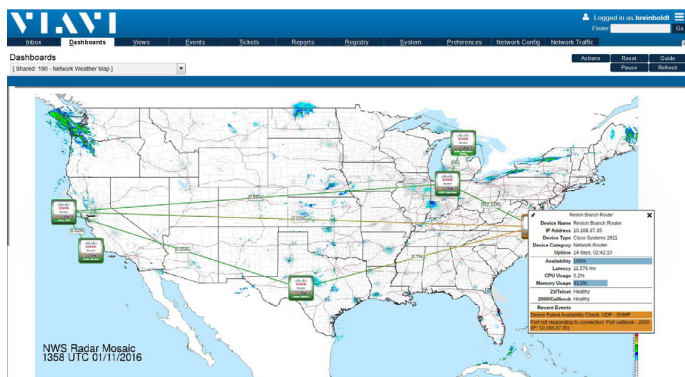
VIAVI

Logged in as breinboldt

Finder Go

Inbox Dashboards Views Events Tickets Reports Registry System Preferences Network Config Network Traffic

Dashboards

[ Shared: 190 - Network Weather Map ]

Actions Reset Guide

Pause Refresh

Reston Branch Router

| | |
|---|---|
| Device Name | Reston Branch Router |
| IP Address | 10.168.37.35 |
| Device Type | Cisco Systems 2811 |
| Device Category | Network Router |
| Uptime | 14 days, 02:42:10 |
| Availability | 100% |
| Latency | 11.576 ms |
| CPU Usage | 0.2% |
| Memory Usage | 63.0% |
| 23/Telnet | Healthy |
| 2000/Callbook | Healthy |

Recent Events

Device Failed Availability Check: UDP - SNMP

Port not responding to connection: Port callbook - 2000 (IP: 10.168.37.35)

NWS Radar Mosaic
1358 UTC 01/11/2016